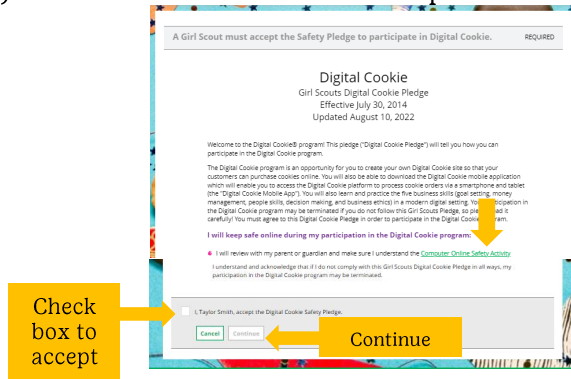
A Girl Scout must accept the Safety Pledge to participate in Digital Cookie. REQUIRED

Digital Cookie
Girl Scouts Digital Cookie Pledge
Effective July 30, 2014
Updated August 10, 2022

Welcome to the Digital Cookie® program! This pledge ("Digital Cookie Pledge") will tell you how you can participate in the Digital Cookie program.

The Digital Cookie program is an opportunity for you to create your own Digital Cookie site so that your customers can purchase cookies online. You will also be able to download the Digital Cookie mobile application which will enable you to access the Digital Cookie platform to process cookie orders via a smartphone and tablet (the "Digital Cookie Mobile App"). You will also learn and practice the five business skills (goal setting, money management, people skills, decision making, and business ethics) in a modern digital setting. Yo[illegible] participation in the Digital Cookie program may be terminated if you do not follow this Girl Scouts Pledge, so ple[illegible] it carefully! You must agree to this Digital Cookie Pledge in order to participate in the Digital Cookie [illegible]ram.

I will keep safe online during my participation in the Digital Cookie program:

I will review with my parent or guardian and make sure I understand the Computer Online Safety Activity

I understand and acknowledge that if I do not comply with this Girl Scouts Digital Cookie Pledge in all ways, my participation in the Digital Cookie program may be terminated.

Check box to accept

I, Taylor Smith, accept the Digital Cookie Safety Pledge.

Cancel Continue

Continue